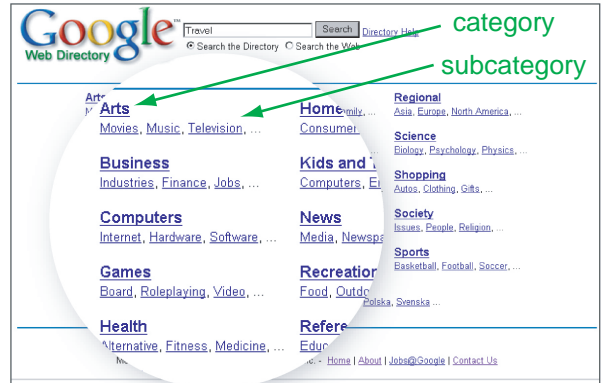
Google™
Web Directory

Travel
Search
Directory Help
Search the Directory
Search the Web

category
subcategory

Arts
Movies, Music, Television, ...

Business
Industries, Finance, Jobs, ...

Computers
Internet, Hardware, Software, ...

Games
Board, Roleplaying, Video, ...

Health
Alternative, Fitness, Medicine, ...

Home
Consumer

Kids and T
Computers, E

News
Media, Newspa

Recreation
Food, Outdo

Refere
Educ

Regional
Asia, Europe, North America, ...

Science
Biology, Psychology, Physics, ...

Shopping
Autos, Clothing, Gifts, ...

Society
Issues, People, Religion, ...

Sports
Basketball, Football, Soccer, ...

Polska, Svenska ...

Home | About | Jobs@Google | Contact Us